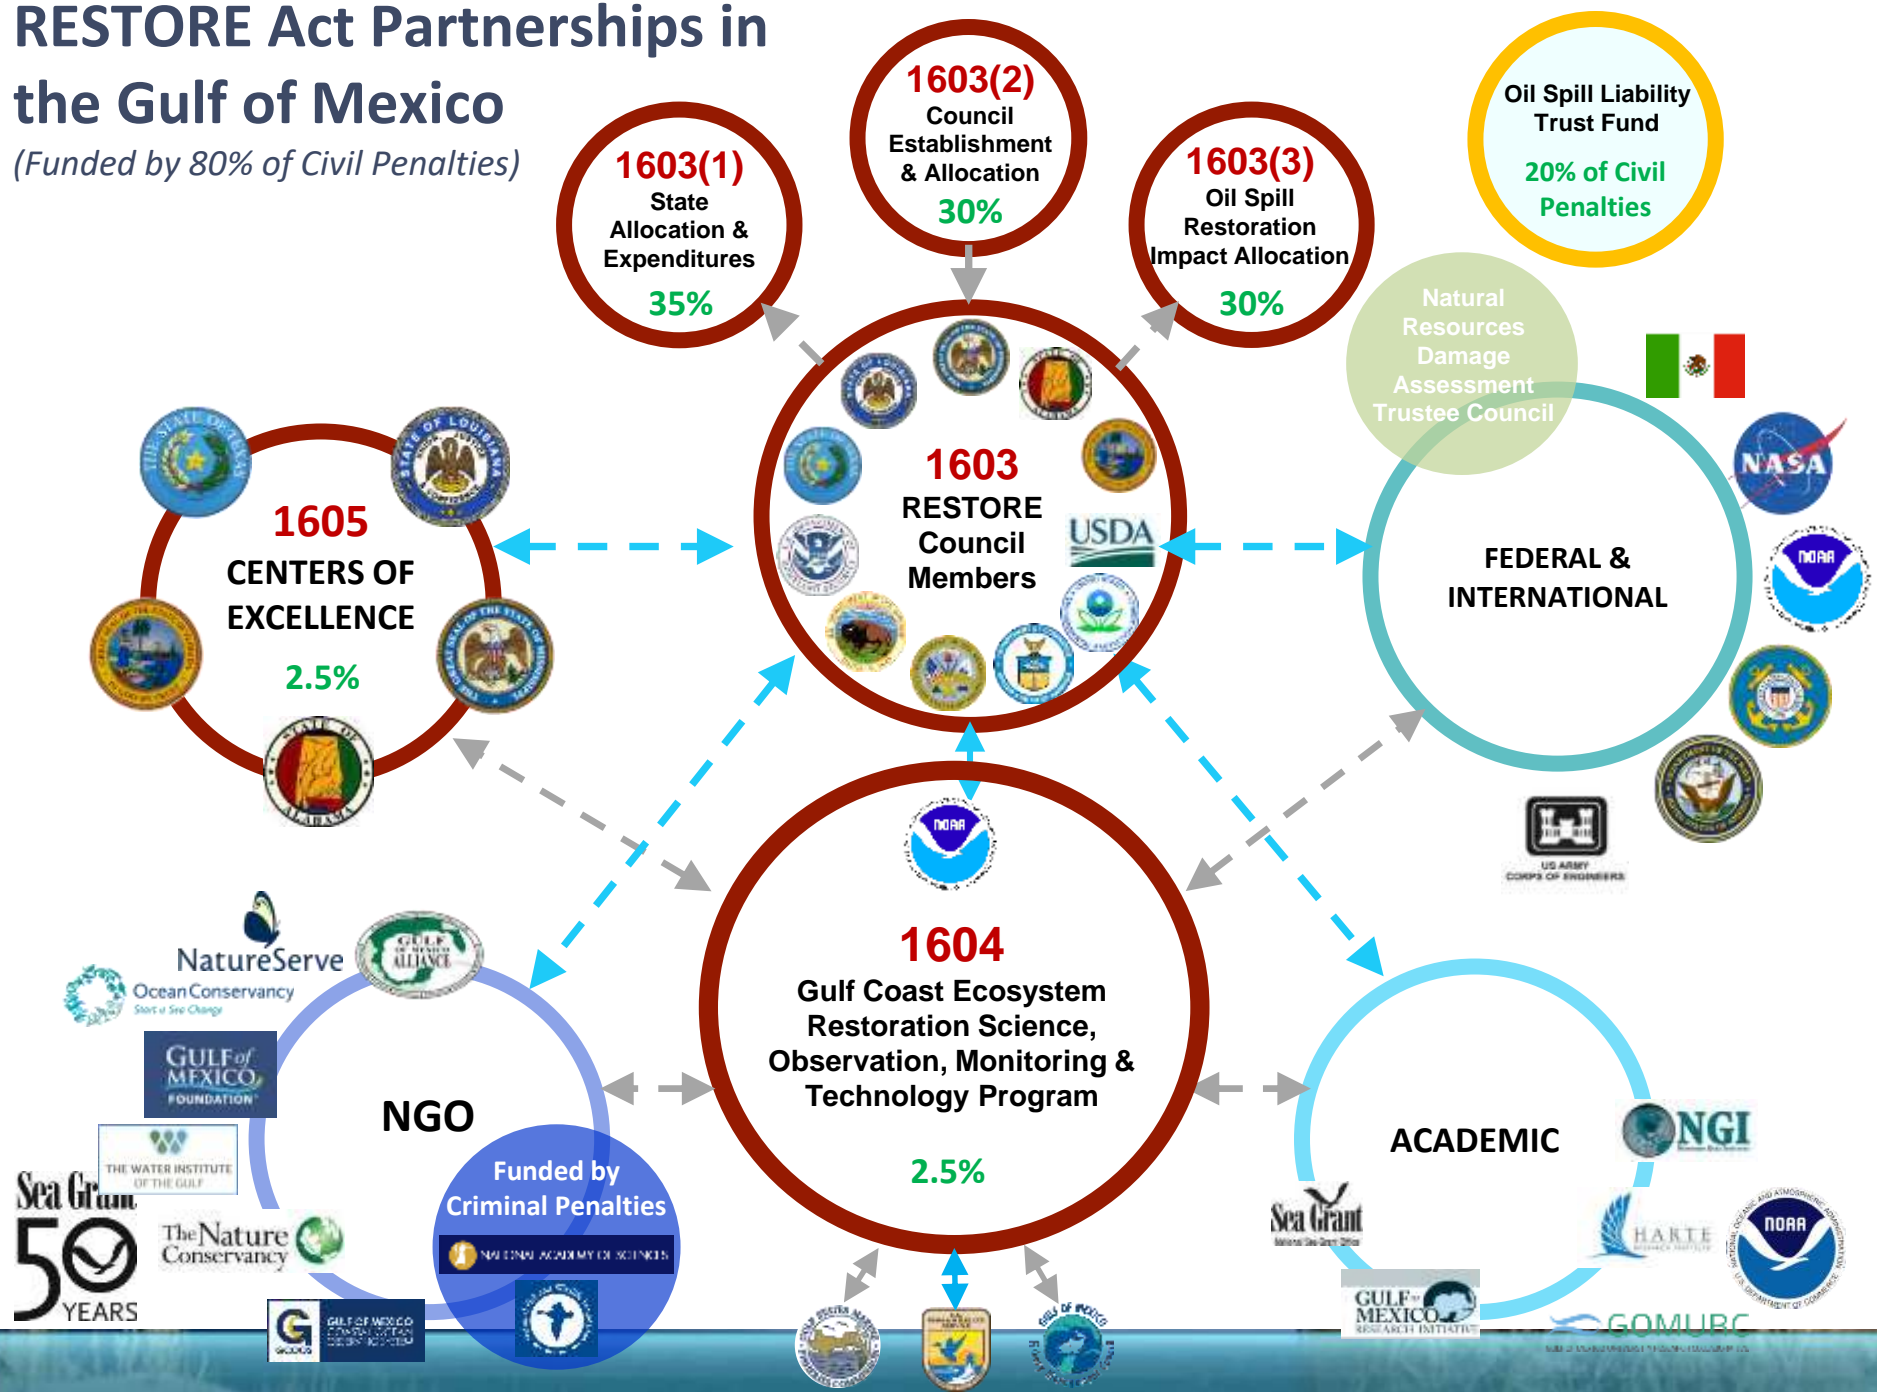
RESTORE Act Partnerships in the Gulf of Mexico

(Funded by 80% of Civil Penalties)

1603(1)
State Allocation & Expenditures
35%

1603(2)
Council Establishment & Allocation
30%

1603(3)
Oil Spill Restoration Impact Allocation
30%

Oil Spill Liability Trust Fund
20% of Civil Penalties

Natural Resources Damage Assessment Trustee Council

1603
RESTORE Council Members

USDA

1605
CENTERS OF EXCELLENCE
2.5%

FEDERAL & INTERNATIONAL

NASA

NOAA

US ARMY CORPS OF ENGINEERS

NOAA

1604
Gulf Coast Ecosystem Restoration Science, Observation, Monitoring & Technology Program
2.5%

NatureServe

Ocean Conservancy

GULF of MEXICO ALLIANCE

GULF of MEXICO FOUNDATION

THE WATER INSTITUTE OF THE GULF

NGO

Funded by Criminal Penalties

NATIONAL ACADEMY OF SCIENCES

Sea Grant 50 YEARS

The Nature Conservancy

GULF OF MEXICO COASTAL OCEAN OBSERVING SYSTEM

ACADEMIC

NGI

Sea Grant

HARTE

NOAA

GULF of MEXICO RESEARCH INITIATIVE

GOMURC